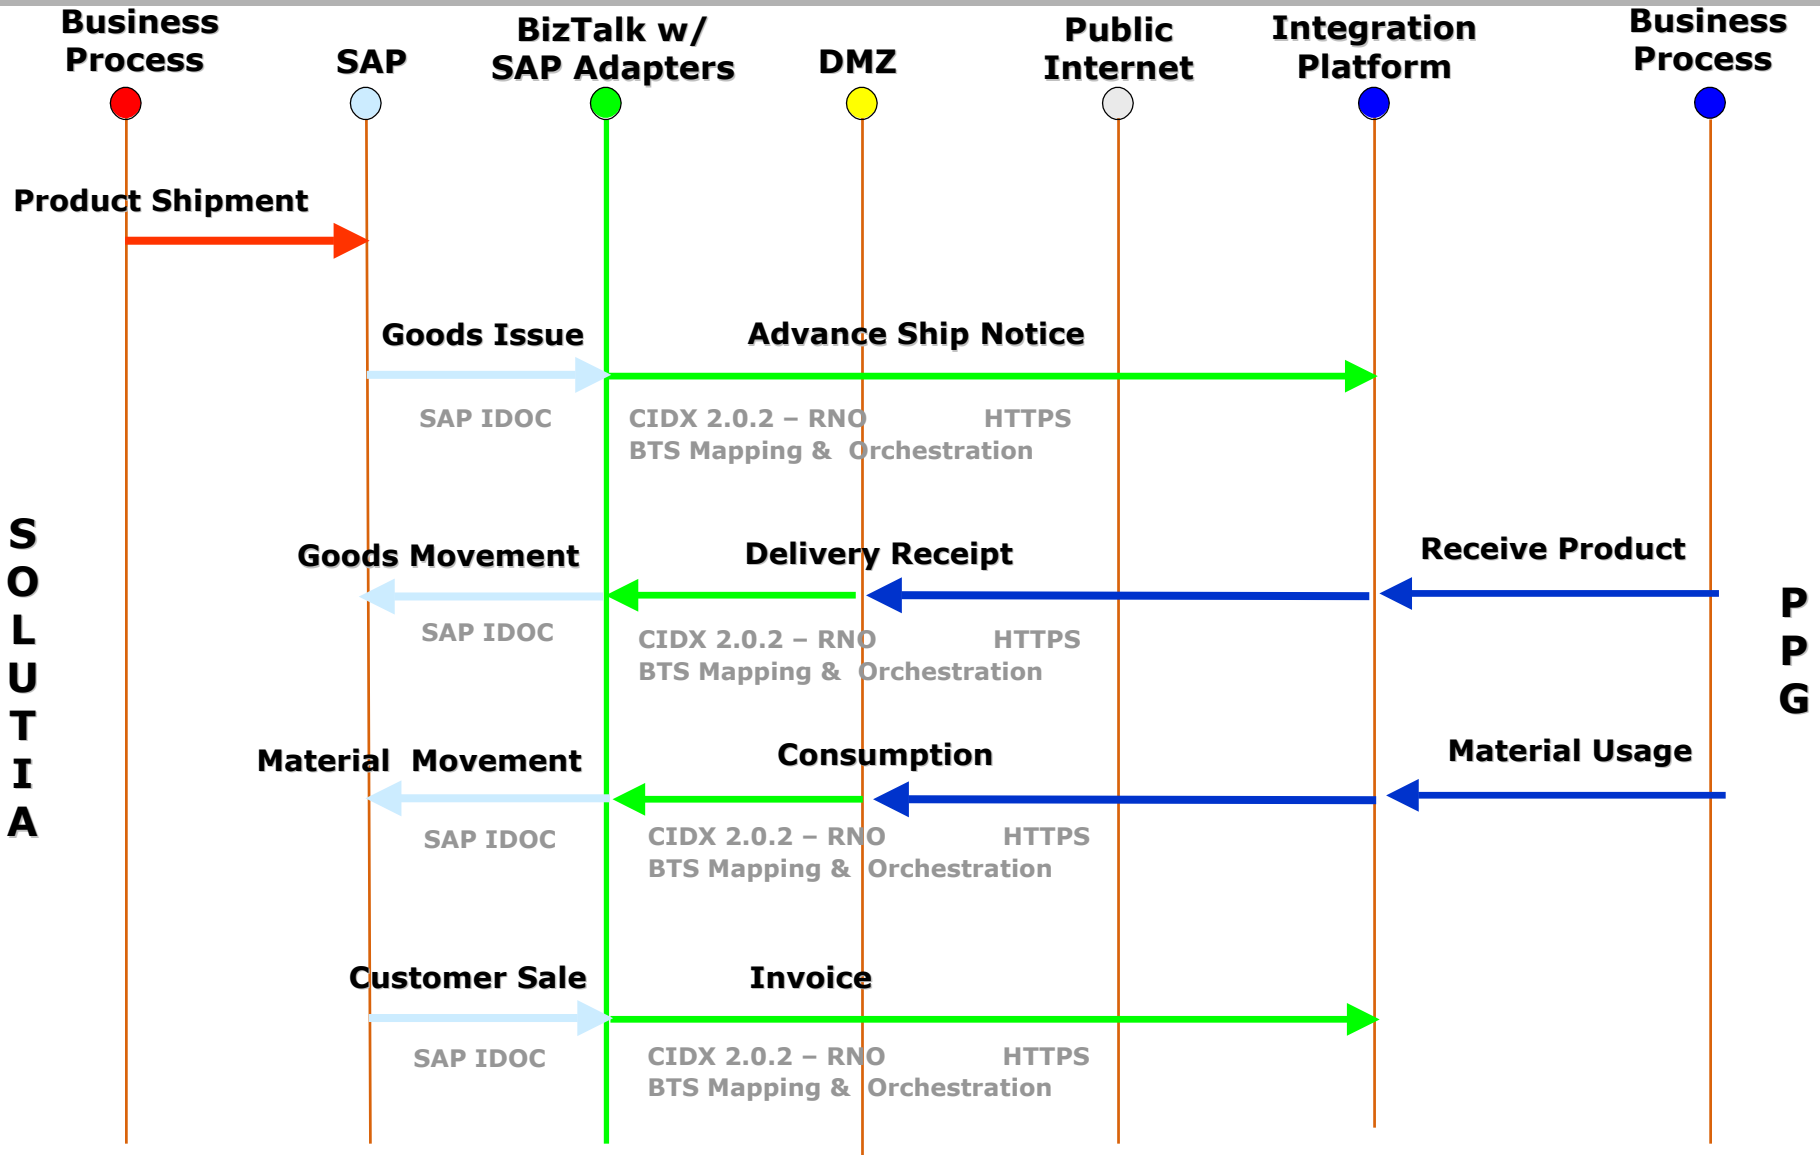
Business Process

SAP

BizTalk w/ SAP Adapters

DMZ

Public Internet

Integration Platform

Business Process

Product Shipment

Goods Issue

Advance Ship Notice

SAP IDOC

CIDX 2.0.2 – RNO

HTTPS

BTS Mapping & Orchestration

SOLUTIA

Goods Movement

Delivery Receipt

Receive Product

PPG

SAP IDOC

CIDX 2.0.2 – RNO

HTTPS

BTS Mapping & Orchestration

Material Movement

Consumption

Material Usage

SAP IDOC

CIDX 2.0.2 – RNO

HTTPS

BTS Mapping & Orchestration

Customer Sale

Invoice

SAP IDOC

CIDX 2.0.2 – RNO

HTTPS

BTS Mapping & Orchestration